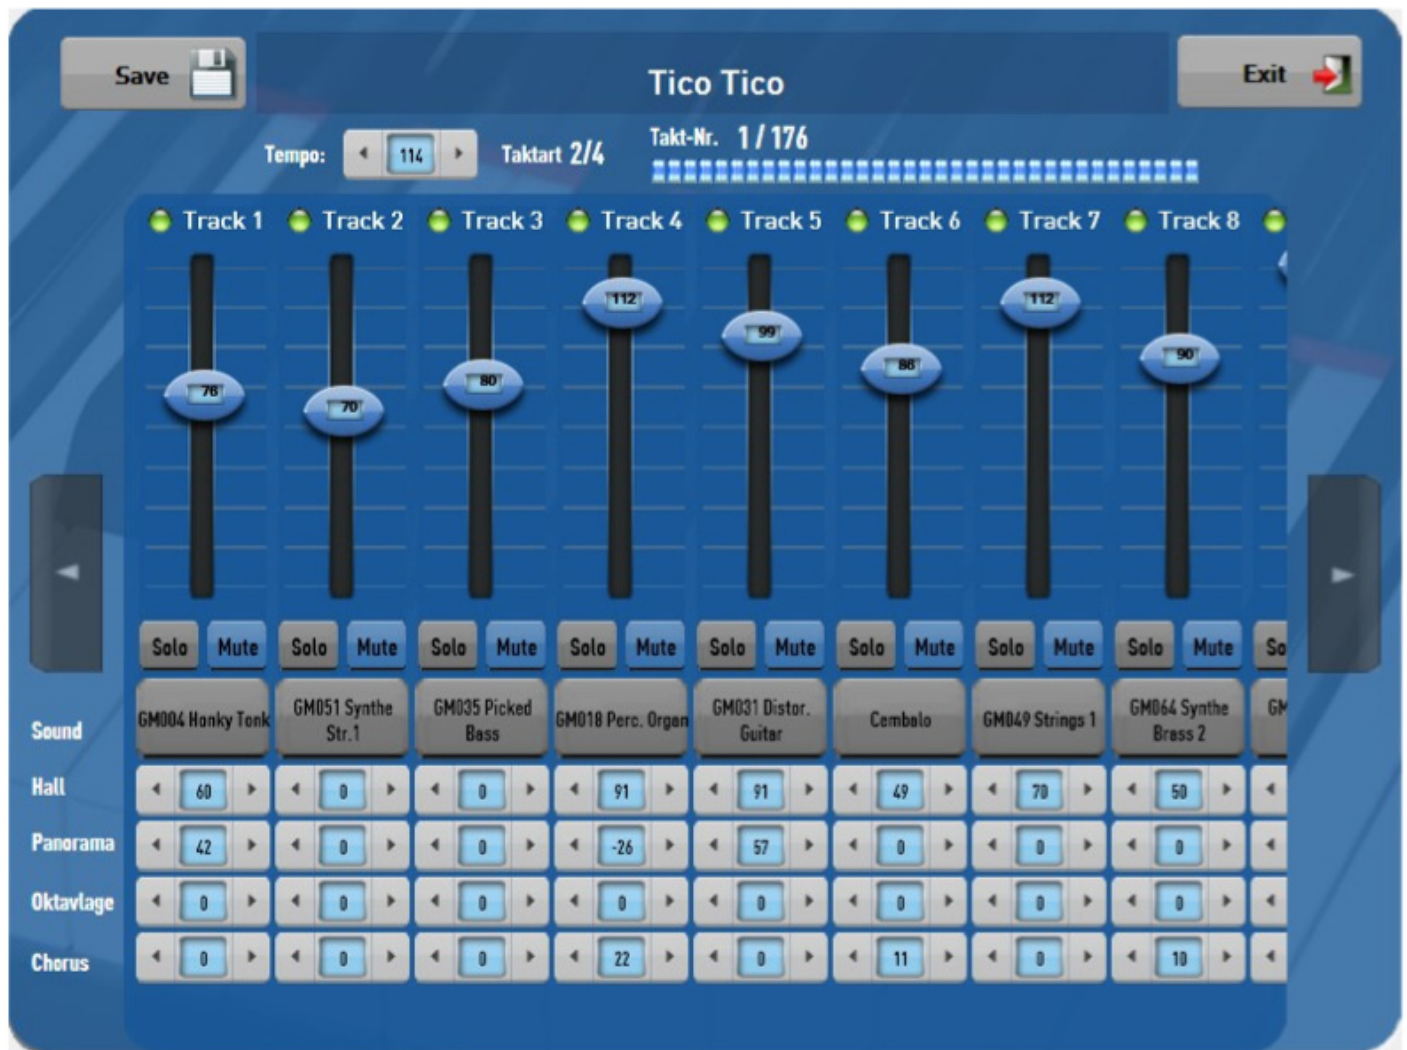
Save

Tico Tico

Exit

Tempo: 114

Taktart 2/4

Takt-Nr. 1 / 176

Track 1 Track 2 Track 3 Track 4 Track 5 Track 6 Track 7 Track 8

76 70 80 112 99 86 112 90

Solo Mute Solo Mute Solo Mute Solo Mute Solo Mute Solo Mute Solo Mute Solo Mute So

| | Track 1 | Track 2 | Track 3 | Track 4 | Track 5 | Track 6 | Track 7 | Track 8 |
|---|---|---|---|---|---|---|---|---|
| Sound | GM004 Honky Tonk | GM051 Synthe Str.1 | GM035 Picked Bass | GM018 Perc. Organ | GM031 Distor. Guitar | Cembalo | GM049 Strings 1 | GM064 Synthe Brass 2 |
| Hall | 60 | 0 | 0 | 91 | 91 | 49 | 70 | 50 |
| Panorama | 42 | 0 | 0 | -26 | 57 | 0 | 0 | 0 |
| Oktavlage | 0 | 0 | 0 | 0 | 0 | 0 | 0 | 0 |
| Chorus | 0 | 0 | 0 | 22 | 0 | 11 | 0 | 10 |

GM